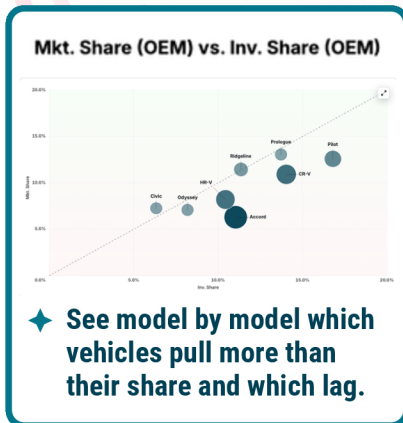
Mkt. Share (OEM) vs. Inv. Share (OEM)

20.0%

15.0%

10.0%

5.0%

0.0%

Mkt. Share

0.0%

5.0%

10.0%

15.0%

20.0%

Inv. Share

Prologue

Pilot

Ridgeline

CR-V

HR-V

Civic

Odyssey

Accord

See model by model which vehicles pull more than their share and which lag.